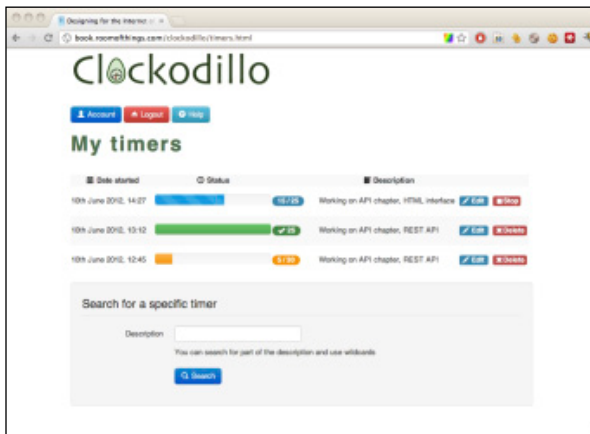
Designing for the Internet

book.roomofthings.com/clockodillo/timers.html

Clockodillo

Account Logout Help

My timers

| Date started | Status | Description | |
|---|---|---|---|
| 10th June 2012, 14:27 | 15 / 25 | Working on API chapter, HTML interface | Edit Stop |
| 10th June 2012, 13:12 | 25 | Working on API chapter, REST API | Edit Delete |
| 10th June 2012, 12:45 | 5 / 30 | Working on API chapter, REST API | Edit Delete |

Search for a specific timer

Description

You can search for part of the description and use wildcards

Search